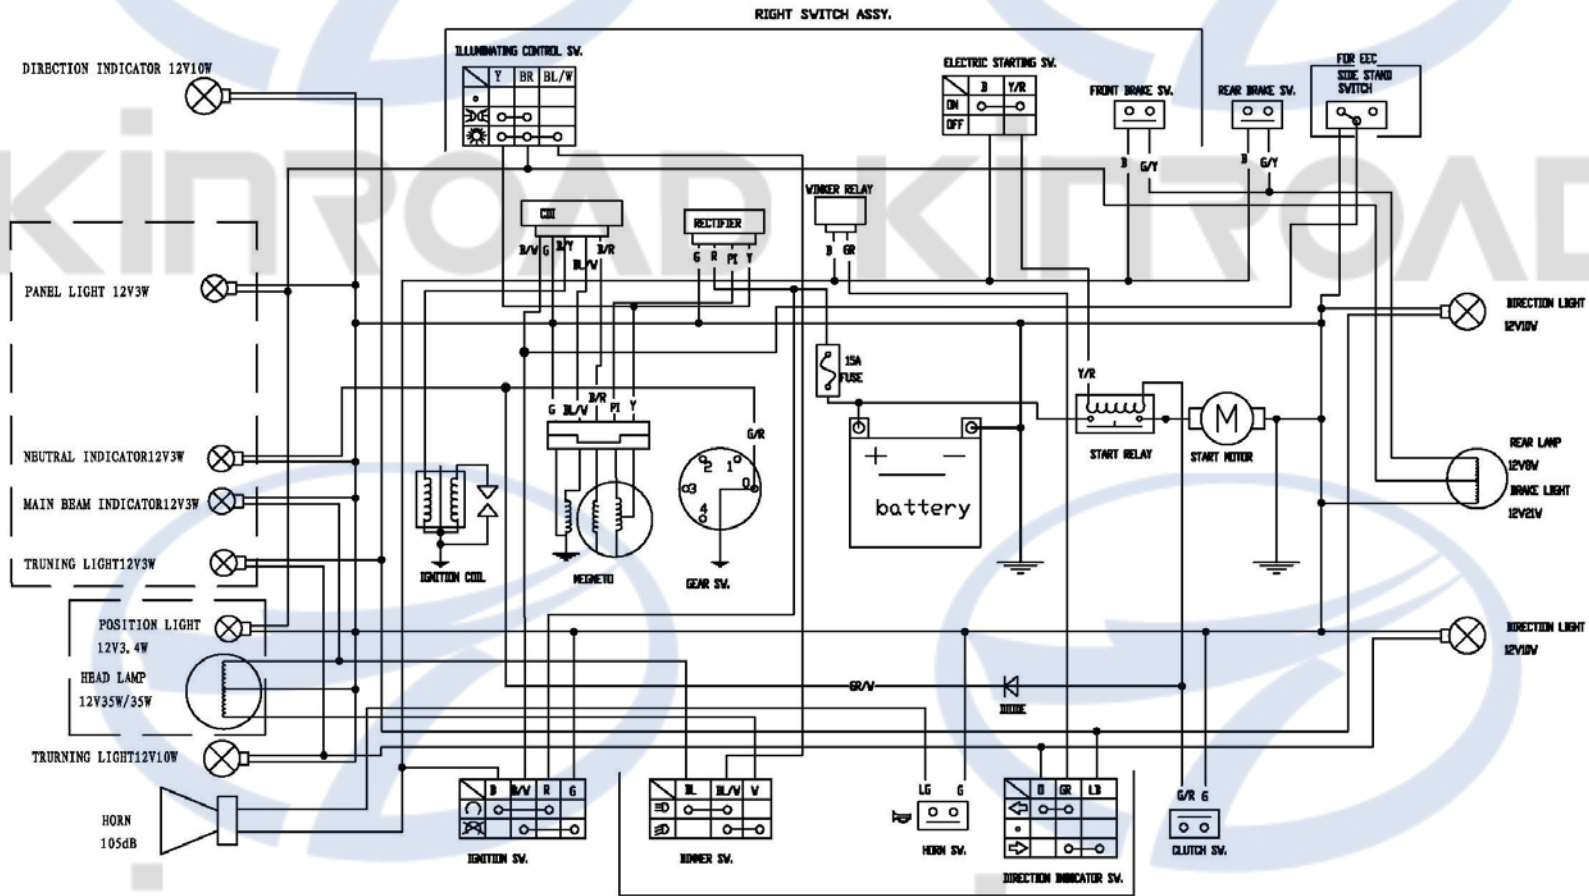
RIGHT SWITCH ASSY.

DIRECTION INDICATOR 12V10W

ILLUMINATING CONTROL SW.

| | Y | BR | BL/W |
|---|---|---|---|

ELECTRIC STARTING SW.

| | B | Y/R |
|---|---|---|
| ON | | |
| OFF | | |

FRONT BRAKE SW.

B G/Y

REAR BRAKE SW.

B G/Y

FOR EEC SIDE STAND SWITCH

KINROAD KINROAD

CDI

B/W G B/Y BL/W B/R

RECTIFIER

G R PI Y

WINKER RELAY

B GR

PANEL LIGHT 12V3W

DIRECTION LIGHT 12V10W

15A FUSE

Y/R

G BL/W B/R PI Y

G/R

NEUTRAL INDICATOR12V3W

MAIN BEAM INDICATOR12V3W

TRUNING LIGHT12V3W

IGNITION COIL

MEGNETO

2 1 3 0 4

GEAR SW.

battery

START RELAY

START MOTOR

REAR LAMP 12V8W

BRAKE LIGHT 12V21W

POSITION LIGHT 12V3.4W

HEAD LAMP 12V35W/35W

DIRECTION LIGHT 12V10W

GR/W

DIODE

TRURNING LIGHT12V10W

HORN 105dB

| | B | B/W | R | G |
|---|---|---|---|---|

IGNITION SW.

| | BL | BL/W | W |
|---|---|---|---|

DIMMER SW.

LG G

HORN SW.

| | O | GR | LB |
|---|---|---|---|

DIRECTION INDICATOR SW.

G/R G

CLUTCH SW.